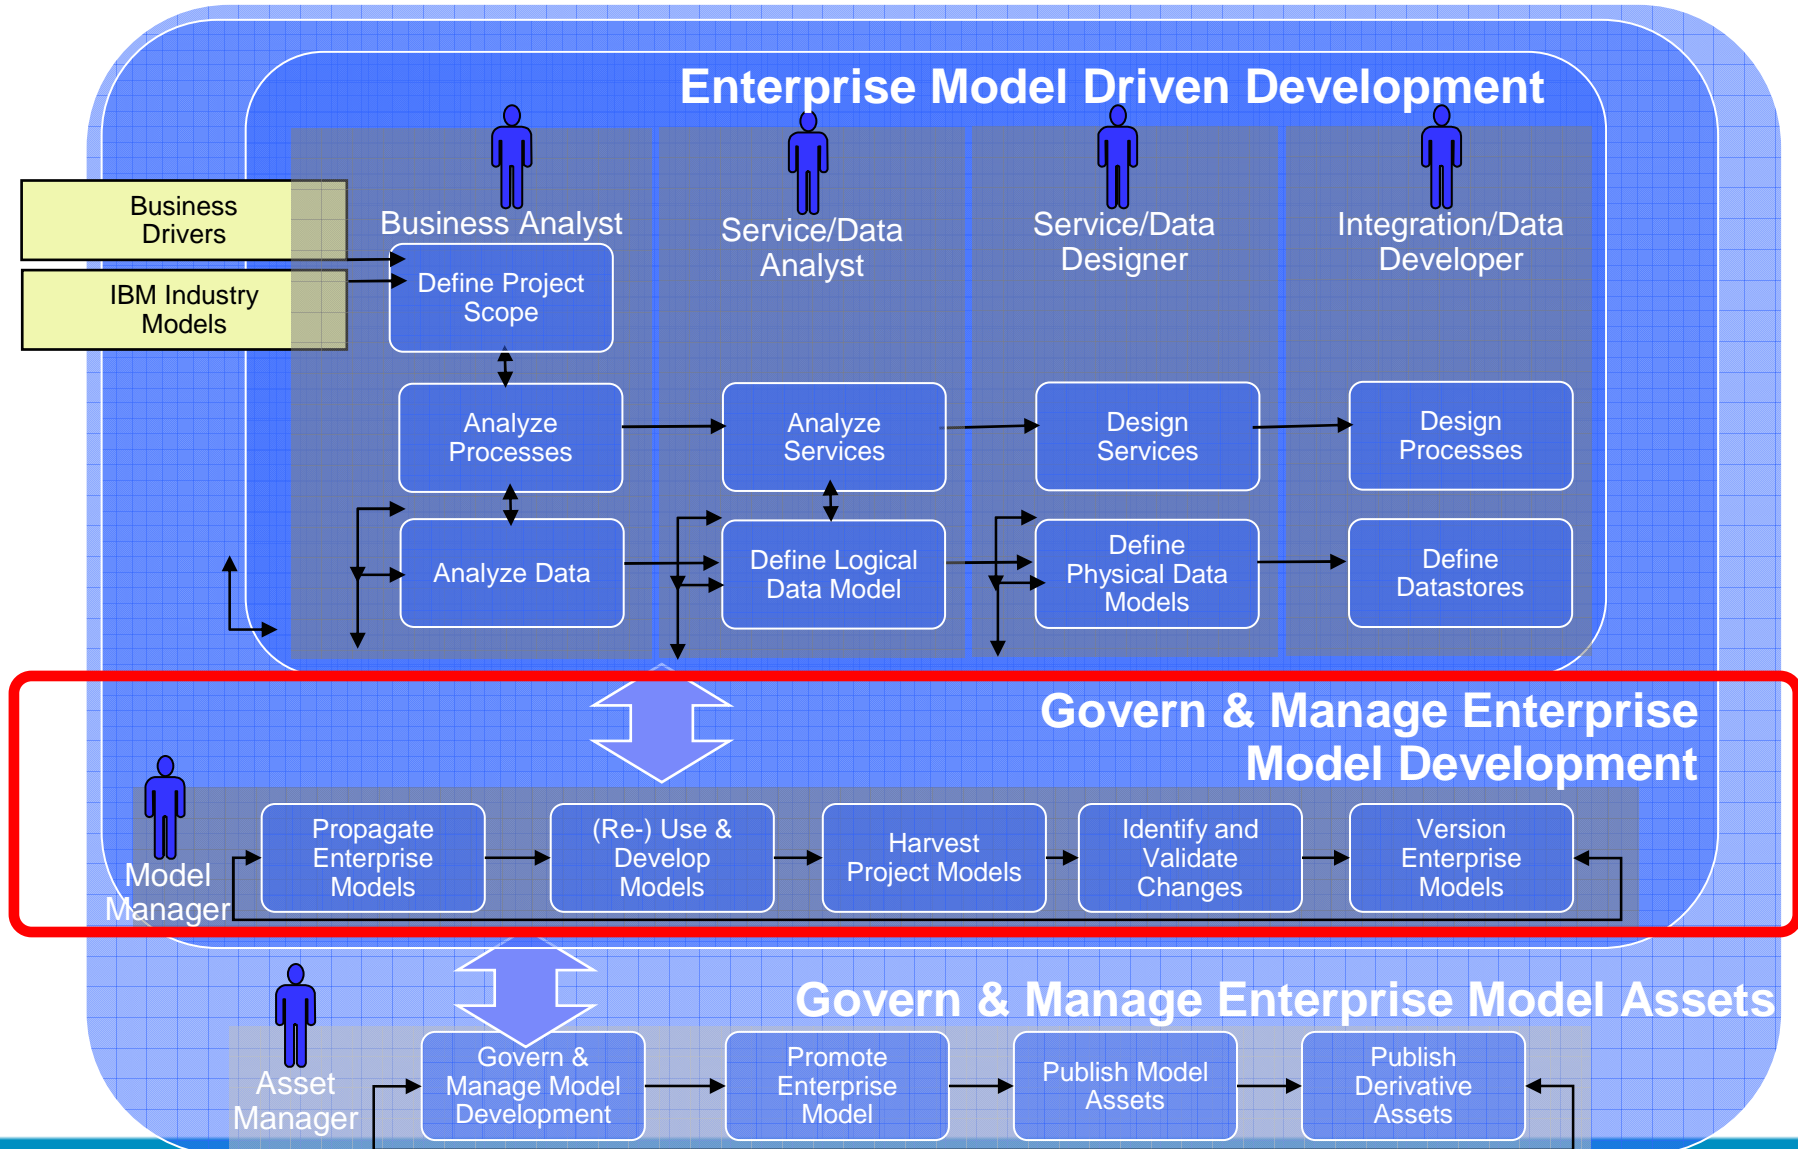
Enterprise Model Driven Development

Business Drivers

IBM Industry Models

Business Analyst

Service/Data Analyst

Service/Data Designer

Integration/Data Developer

Define Project Scope

Analyze Processes

Analyze Services

Design Services

Design Processes

Analyze Data

Define Logical Data Model

Define Physical Data Models

Define Datastores

Govern & Manage Enterprise Model Development

Model Manager

Propagate Enterprise Models

(Re-) Use & Develop Models

Harvest Project Models

Identify and Validate Changes

Version Enterprise Models

Govern & Manage Enterprise Model Assets

Asset Manager

Govern & Manage Model Development

Promote Enterprise Model

Publish Model Assets

Publish Derivative Assets